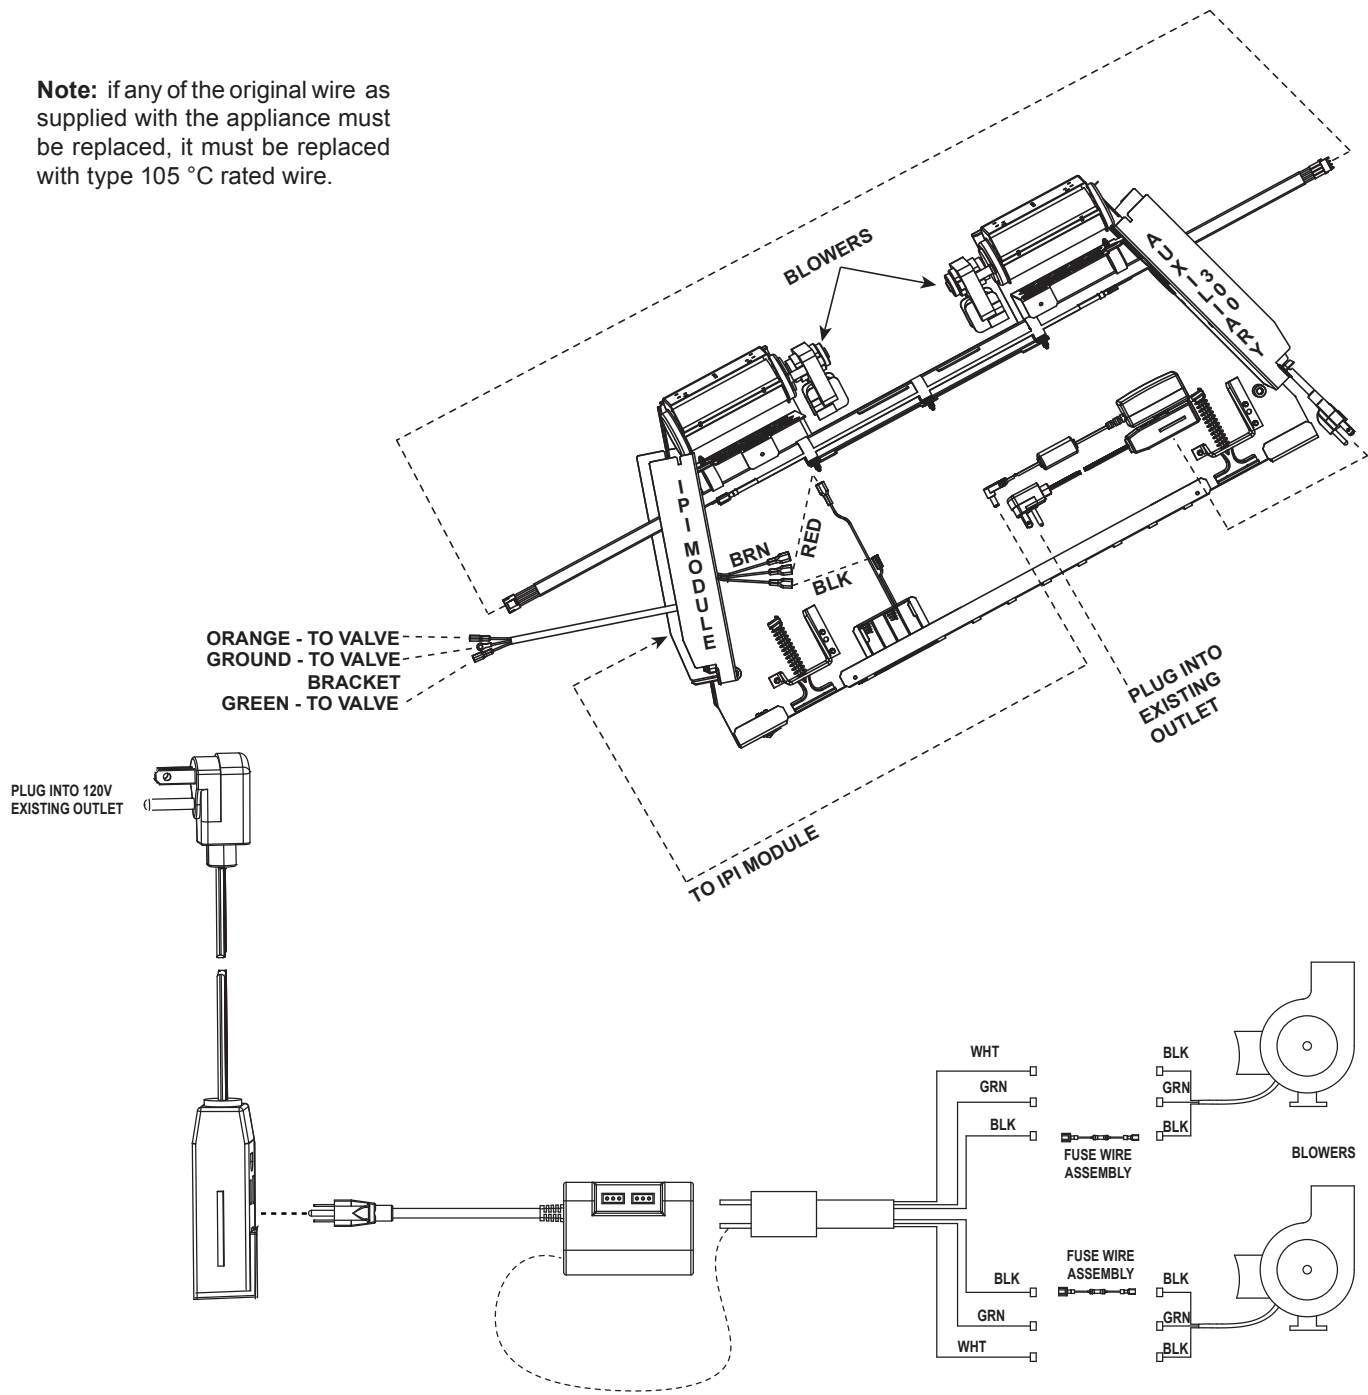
**Note:** if any of the original wire as supplied with the appliance must be replaced, it must be replaced with type 105 °C rated wire.

BLOWERS

AUXILIARY 300

IPI MODULE

BRN

RED

BLK

ORANGE - TO VALVE
GROUND - TO VALVE BRACKET
GREEN - TO VALVE

PLUG INTO EXISTING OUTLET

TO IPI MODULE

PLUG INTO 120V EXISTING OUTLET

WHT
GRN
BLK
FUSE WIRE ASSEMBLY
BLK
GRN
BLK
BLOWERS
BLK
FUSE WIRE ASSEMBLY
GRN
WHT
BLK
GRN
BLK